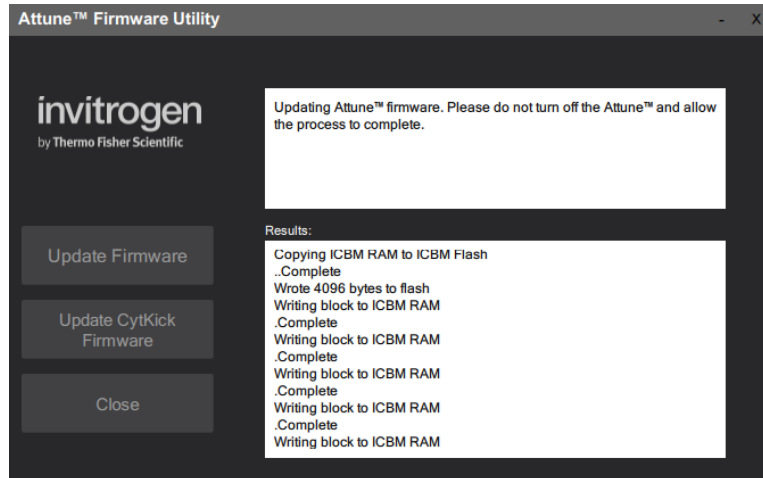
Attune™ Firmware Utility

- X

invitrogen
by Thermo Fisher Scientific

Updating Attune™ firmware. Please do not turn off the Attune™ and allow the process to complete.

Results:

Copying ICBM RAM to ICBM Flash
..Complete
Wrote 4096 bytes to flash
Writing block to ICBM RAM
.Complete
Writing block to ICBM RAM
.Complete
Writing block to ICBM RAM
.Complete
Writing block to ICBM RAM
.Complete
Writing block to ICBM RAM

Update Firmware

Update CytKick Firmware

Close